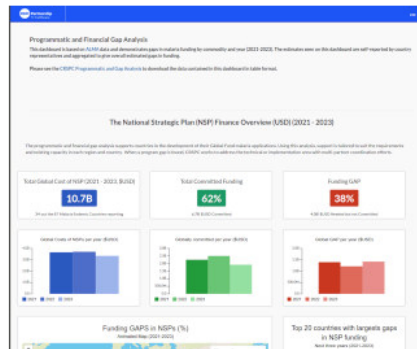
Programmatic and Financial Gap Analysis

This dashboard is based on ALMA data and demonstrates gaps in malaria funding by commodity and year (2021-2023). The estimates seen on the dashboard are self-reported by country representatives and aggregated to give overall estimated gaps in funding.

Please see the CRSPC Programmatic and Gap Analysis to download the data contained in this dashboard in table format.

The National Strategic Plan (NSP) Finance Overview (USD) (2021 - 2023)

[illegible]

Total Global Cost of NSP (2021 - 2023, $USD)

10.7B

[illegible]

Total Committed Funding

62%

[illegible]

Funding GAP

38%

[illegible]

Global Costs of NSPs per year ($USD)

2021 2022 2023

Globally committed per year ($USD)

2021 2022 2023

Global GAP per year ($USD)

2021 2022 2023

Funding GAPS in NSPs (%)

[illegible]

Top 20 countries with largest gaps in NSP funding

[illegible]